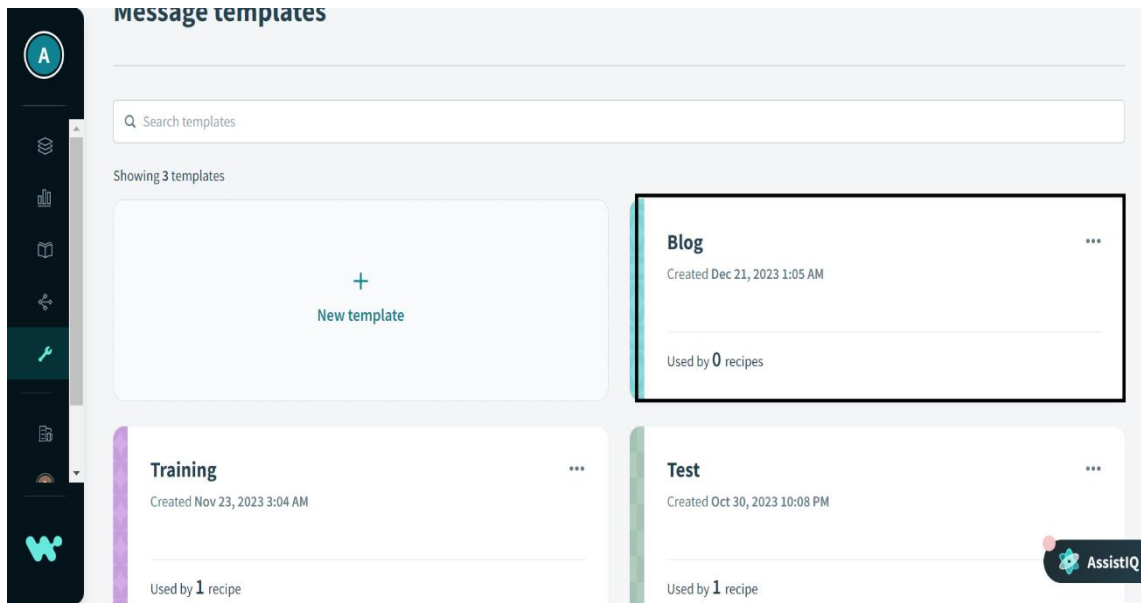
A

Message templates

Search templates

Showing 3 templates

+
New template

Blog
Created Dec 21, 2023 1:05 AM
Used by 0 recipes

Training
Created Nov 23, 2023 3:04 AM
Used by 1 recipe

Test
Created Oct 30, 2023 10:08 PM
Used by 1 recipe

AssistIQ